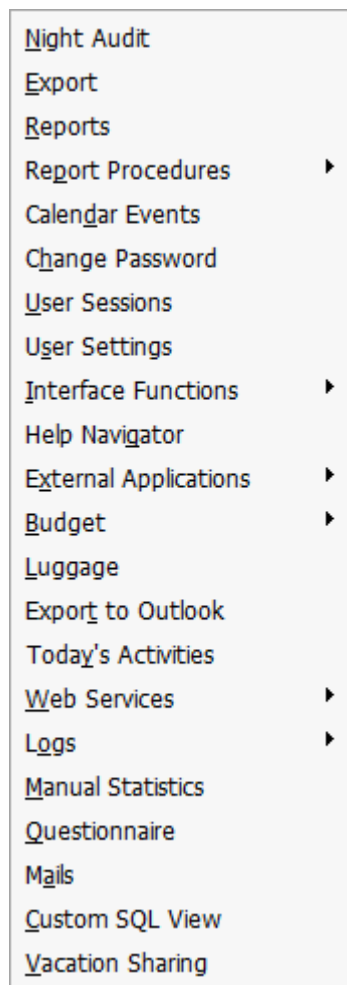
Night Audit
Export
Reports
Report Procedures
Calendar Events
Change Password
User Sessions
User Settings
Interface Functions
Help Navigator
External Applications
Budget
Luggage
Export to Outlook
Today's Activities
Web Services
Logs
Manual Statistics
Questionnaire
Mails
Custom SQL View
Vacation Sharing